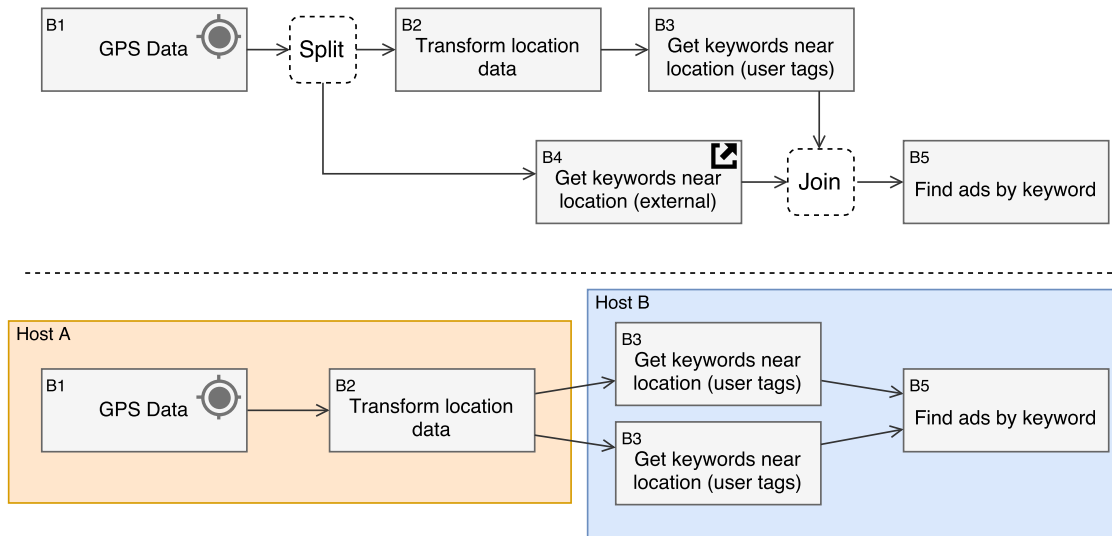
B1
GPS Data

Split

B2
Transform location data

B3
Get keywords near location (user tags)

B4
Get keywords near location (external)

Join

B5
Find ads by keyword

Host A

B1
GPS Data

B2
Transform location data

Host B

B3
Get keywords near location (user tags)

B3
Get keywords near location (user tags)

B5
Find ads by keyword